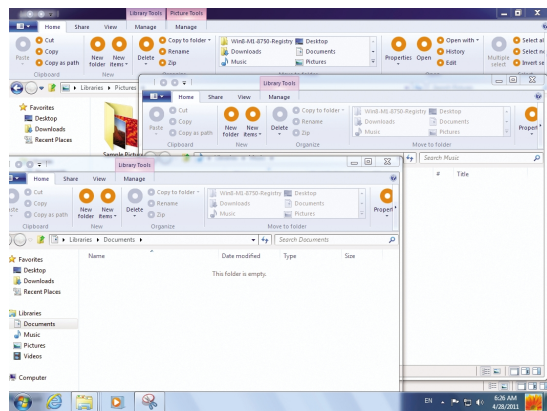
Library Tools Picture Tools
Home Share View Manage Manage
Cut
Copy
Copy as path
Paste
New folder
New items
Delete
Copy to folder
Rename
Zip
Win8-M1-8750-Registry
Downloads
Music
Desktop
Documents
Pictures
Properties
Open
Open with
History
Edit
Multiple select
Select all
Select no
Invert se
Clipboard
New
Libraries › Pictures
Favorites
Desktop
Downloads
Recent Places
Sample Pictu

Library Tools
Home Share View Manage
Cut
Copy
Copy as path
Paste
New folder
New items
Delete
Copy to folder
Rename
Zip
Win8-M1-8750-Registry
Downloads
Music
Desktop
Documents
Pictures
Properti
Clipboard
New
Organize
Move to folder
Search Music
#
Title

Library Tools
Home Share View Manage
Cut
Copy
Copy as path
Paste
New folder
New items
Delete
Copy to folder
Rename
Zip
Win8-M1-8750-Registry
Downloads
Music
Desktop
Documents
Pictures
Propert
Clipboard
New
Organize
Move to folder
Libraries › Documents ›
Search Documents
Name
Date modified
Type
Size
This folder is empty.
Favorites
Desktop
Downloads
Recent Places
Libraries
Documents
Music
Pictures
Videos
Computer

EN
6:26 AM
4/28/2011